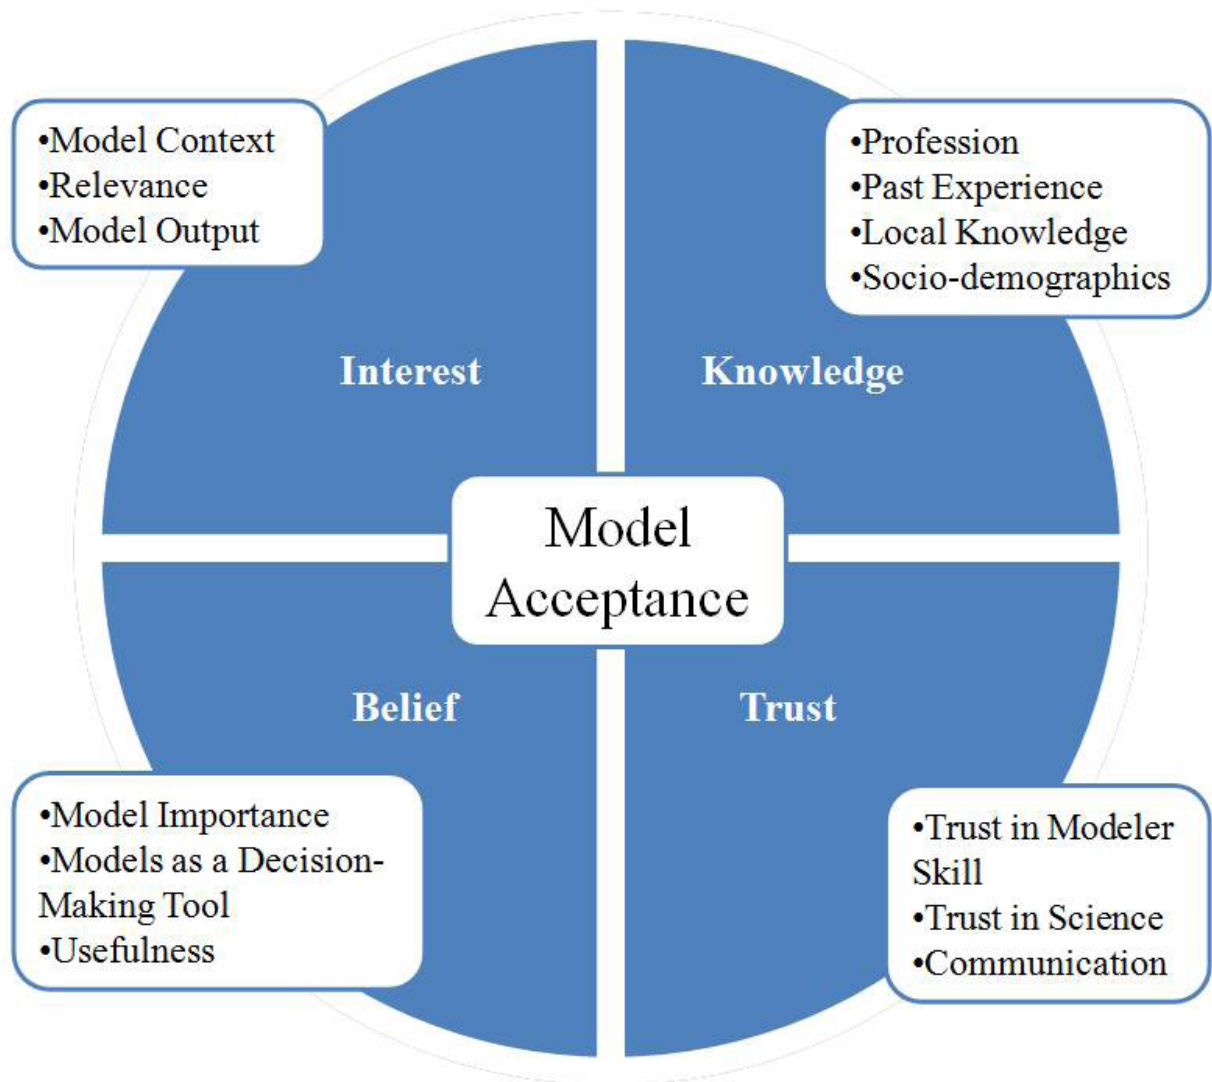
•Model Context
•Relevance
•Model Output

•Profession
•Past Experience
•Local Knowledge
•Socio-demographics

Interest

Knowledge

Model Acceptance

Belief

Trust

•Model Importance
•Models as a Decision-Making Tool
•Usefulness

•Trust in Modeler Skill
•Trust in Science
•Communication